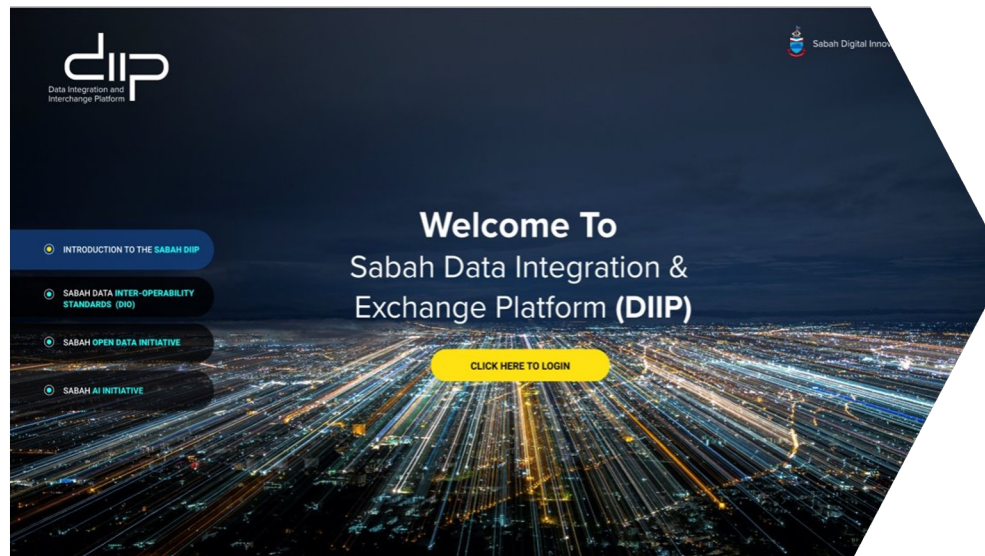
diip
Data Integration and Interchange Platform

Sabah Digital Innov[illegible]

INTRODUCTION TO THE SABAH DIIP

SABAH DATA INTER-OPERABILITY STANDARDS (DIO)

SABAH OPEN DATA INITIATIVE

SABAH AI INITIATIVE

Welcome To
Sabah Data Integration & Exchange Platform (DIIP)

CLICK HERE TO LOGIN